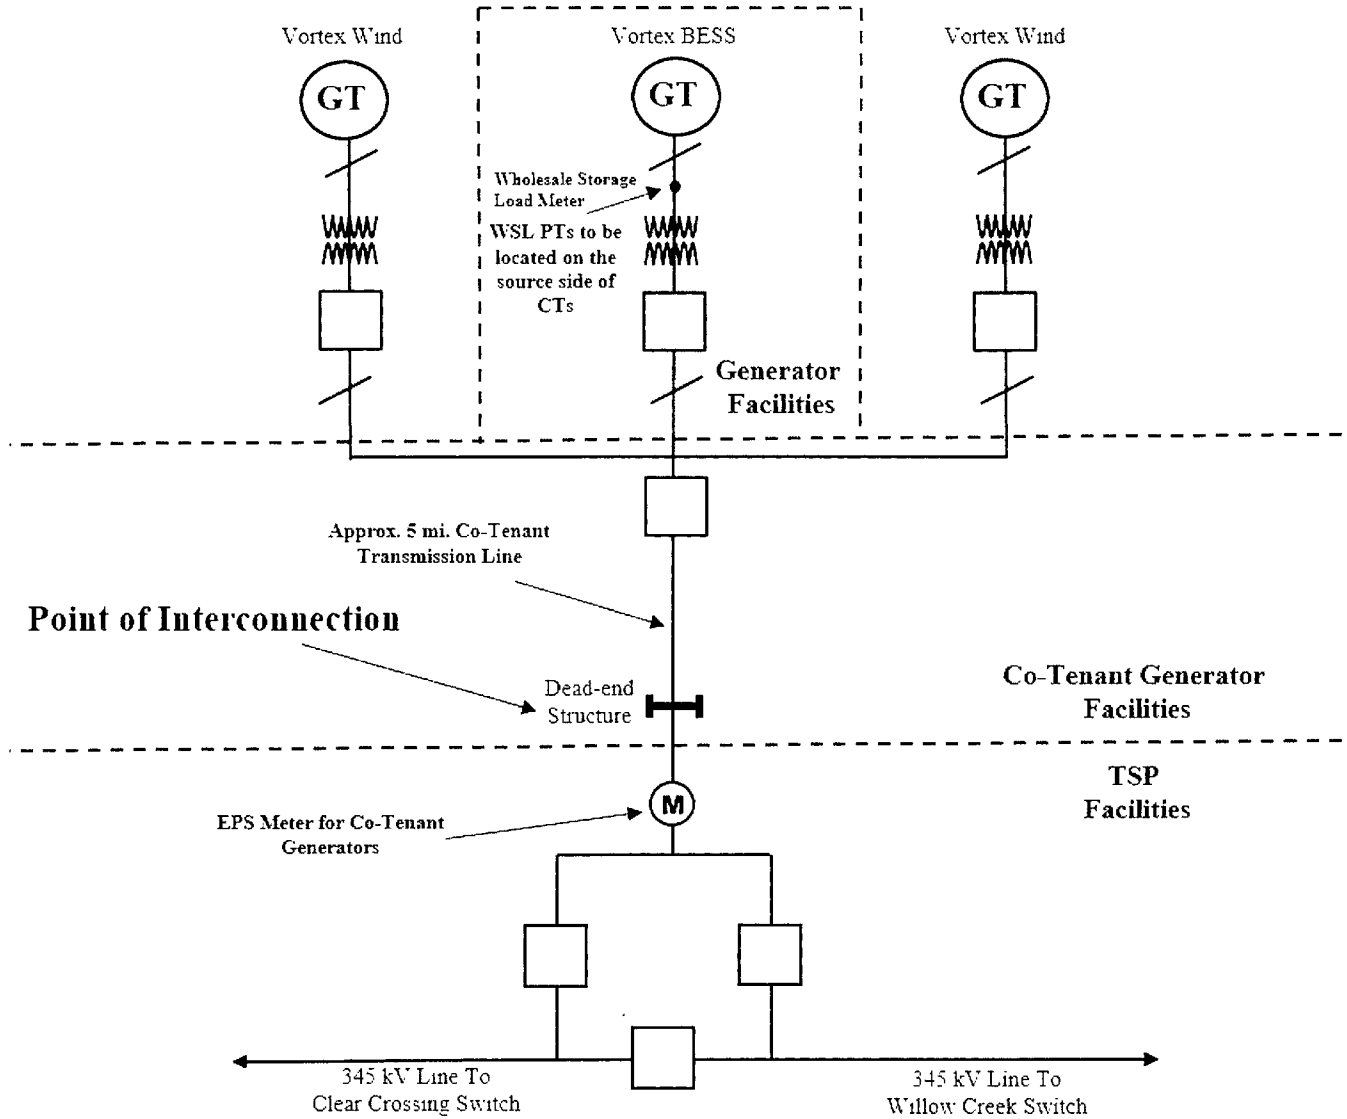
Vortex Wind

GT

Vortex BESS

GT

Vortex Wind

GT

Wholesale Storage Load Meter

WSL PTs to be located on the source side of CTs

Generator Facilities

Approx. 5 mi. Co-Tenant Transmission Line

Point of Interconnection

Dead-end Structure

Co-Tenant Generator Facilities

TSP Facilities

M

EPS Meter for Co-Tenant Generators

345 kV Line To Clear Crossing Switch

345 kV Line To Willow Creek Switch